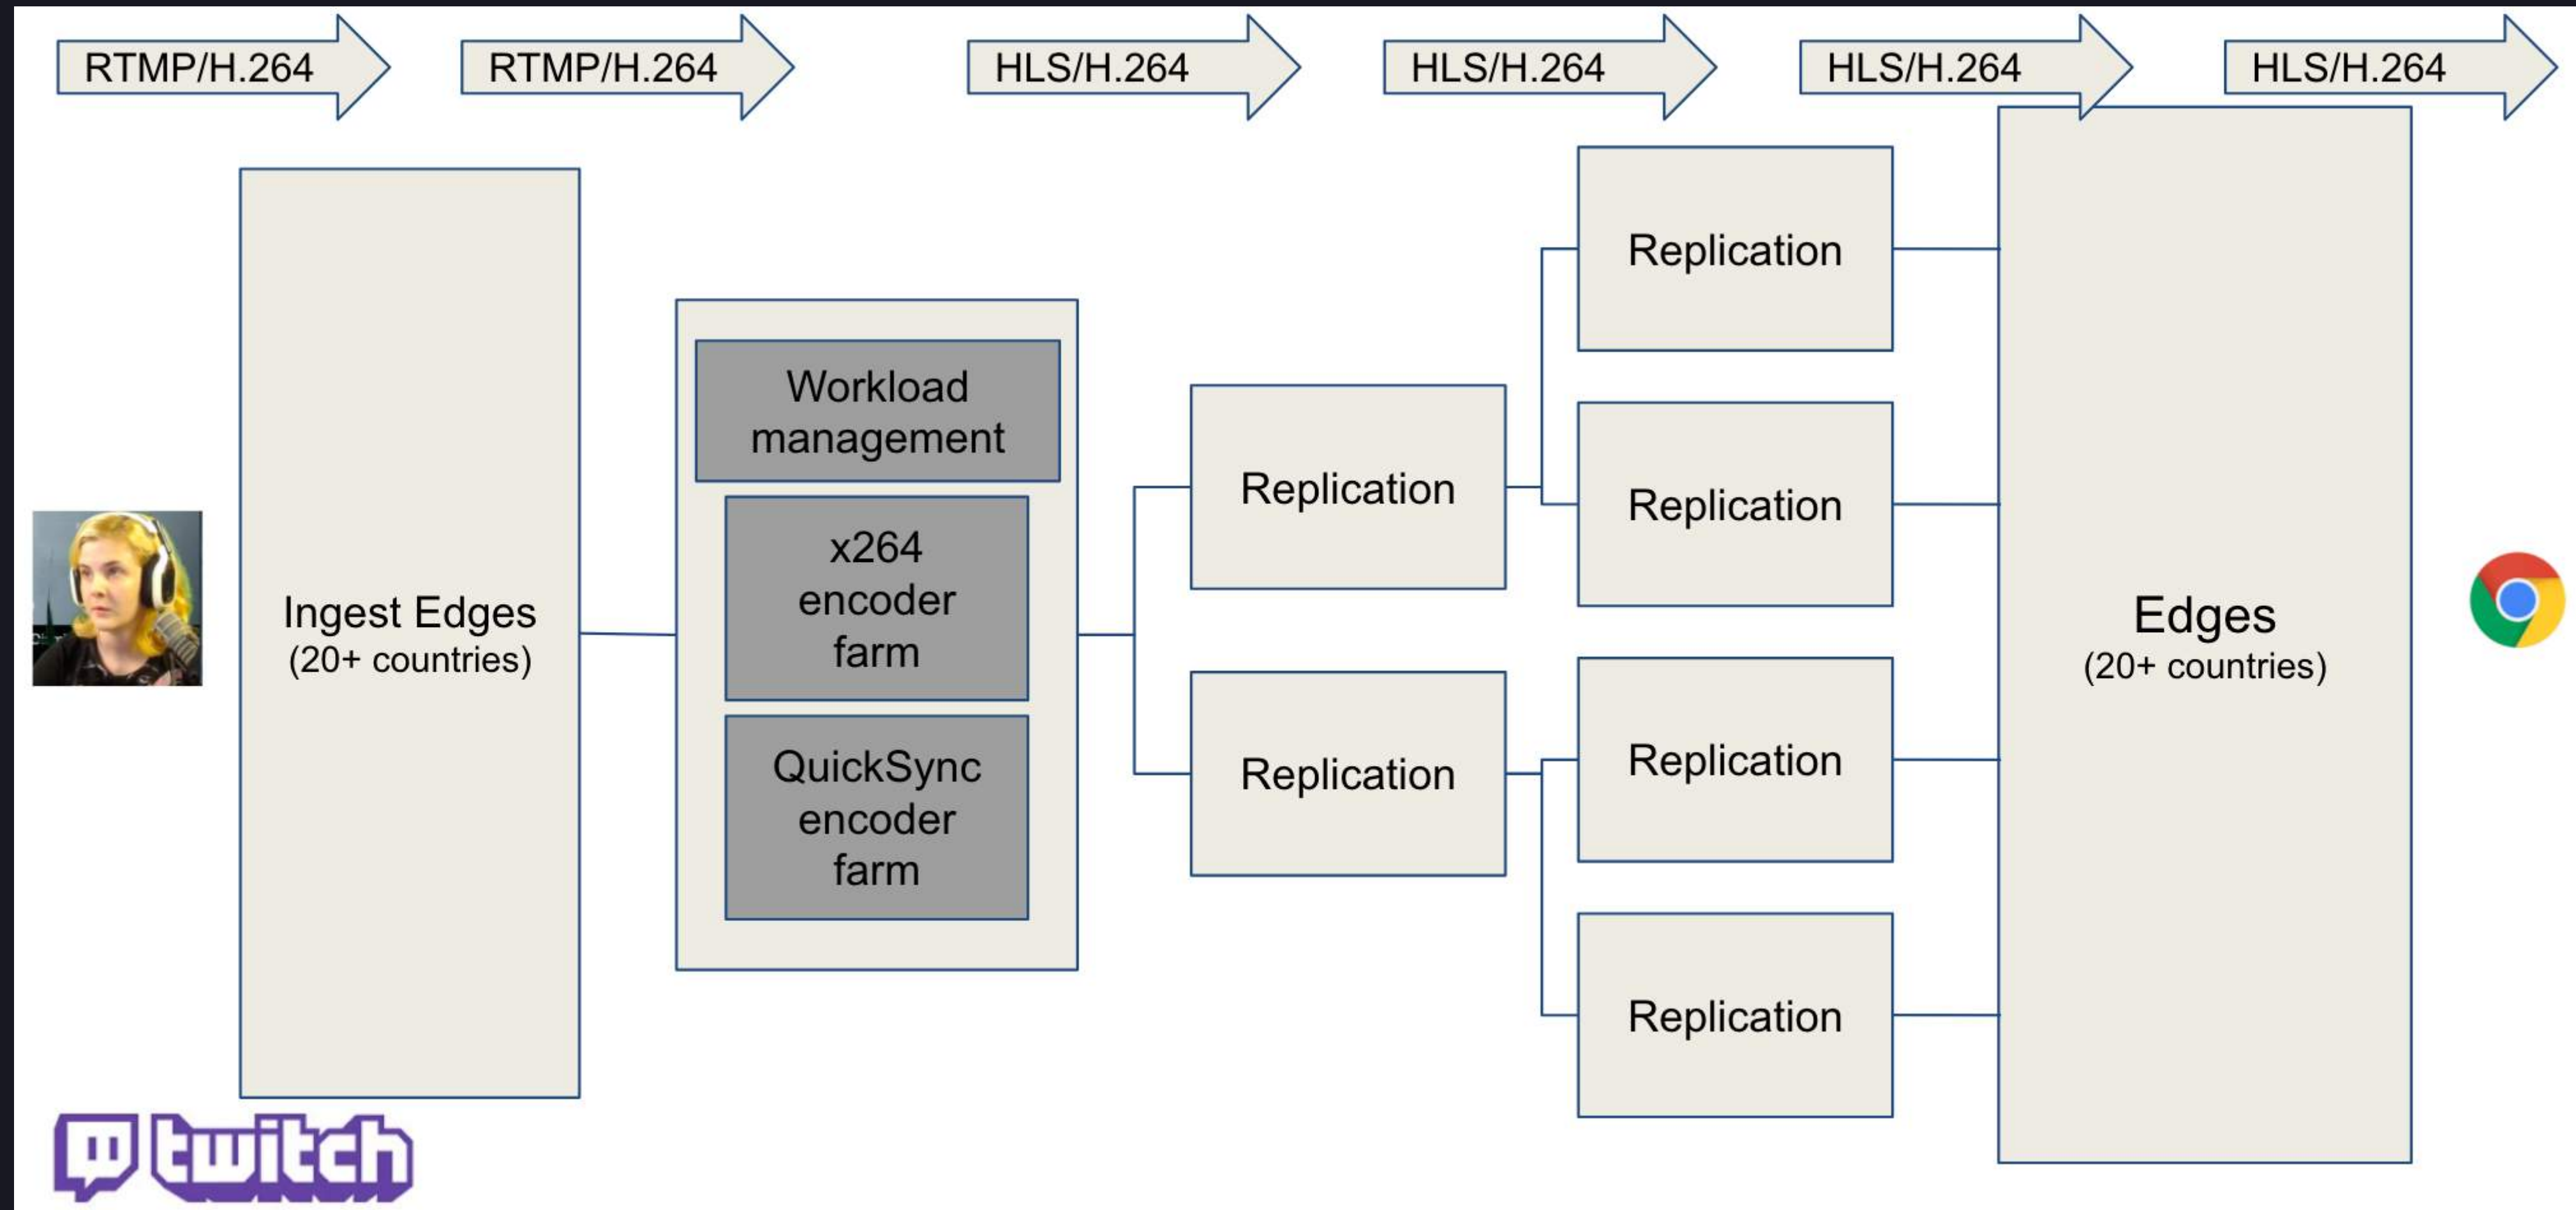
RTMP/H.264
RTMP/H.264
HLS/H.264
HLS/H.264
HLS/H.264
HLS/H.264

Ingest Edges
(20+ countries)

Workload management

x264 encoder farm

QuickSync encoder farm

Replication

Replication

Replication

Replication

Replication

Replication

Edges
(20+ countries)

twitch